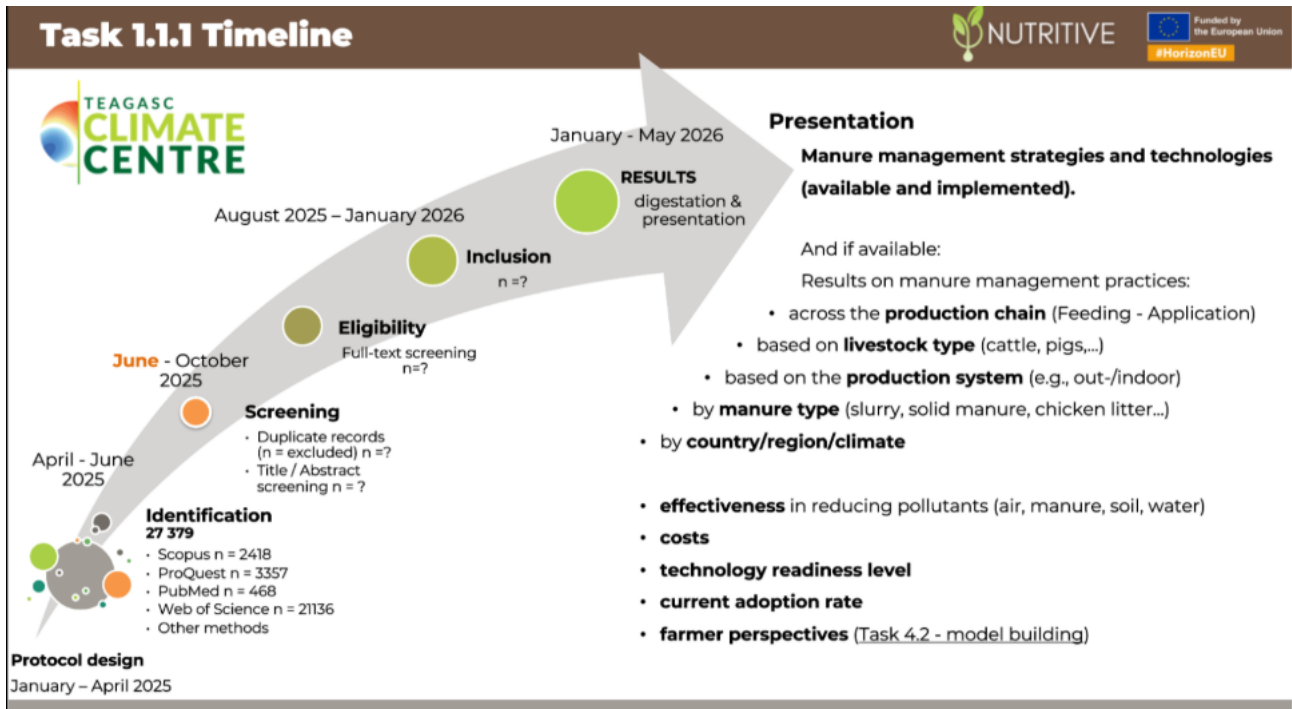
Task 1.1.1 Timeline

NUTRITIVE

Funded by the European Union
#HorizonEU

TEAGASC
CLIMATE
CENTRE

January - May 2026

RESULTS
digestation & presentation

August 2025 – January 2026

Inclusion
n =?

Eligibility
Full-text screening
n=?

June - October 2025

Screening
• Duplicate records (n = excluded) n =?
• Title / Abstract screening n = ?

April - June 2025

Identification
27 379
• Scopus n = 2418
• ProQuest n = 3357
• PubMed n = 468
• Web of Science n = 21136
• Other methods

Protocol design
January – April 2025

Presentation
Manure management strategies and technologies (available and implemented).

And if available:
Results on manure management practices:
• across the production chain (Feeding - Application)
• based on livestock type (cattle, pigs,...)
• based on the production system (e.g., out-/indoor)
• by manure type (slurry, solid manure, chicken litter...)
• by country/region/climate

• effectiveness in reducing pollutants (air, manure, soil, water)
• costs
• technology readiness level
• current adoption rate
• farmer perspectives (Task 4.2 - model building)